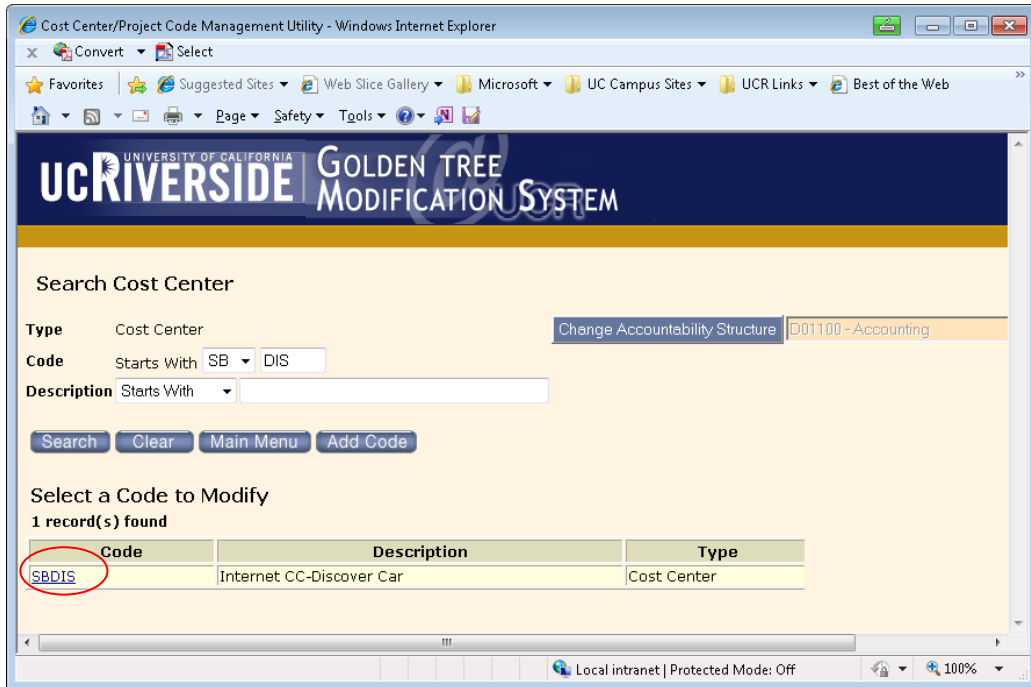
Cost Center/Project Code Management Utility - Windows Internet Explorer

Convert ▾ Select

Favorites | Suggested Sites ▾ Web Slice Gallery ▾ Microsoft ▾ UC Campus Sites ▾ UCR Links ▾ Best of the Web

Page ▾ Safety ▾ Tools ▾

UC RIVERSIDE UNIVERSITY OF CALIFORNIA GOLDEN TREE MODIFICATION SYSTEM

Search Cost Center

Type Cost Center

Change Accountability Structure D01100 - Accounting

Code Starts With SB ▾ DIS

Description Starts With ▾

Search Clear Main Menu Add Code

Select a Code to Modify

1 record(s) found

| Code | Description | Type |
|---|---|---|
| SBDIS | Internet CC-Discover Car | Cost Center |

Local intranet | Protected Mode: Off 100%